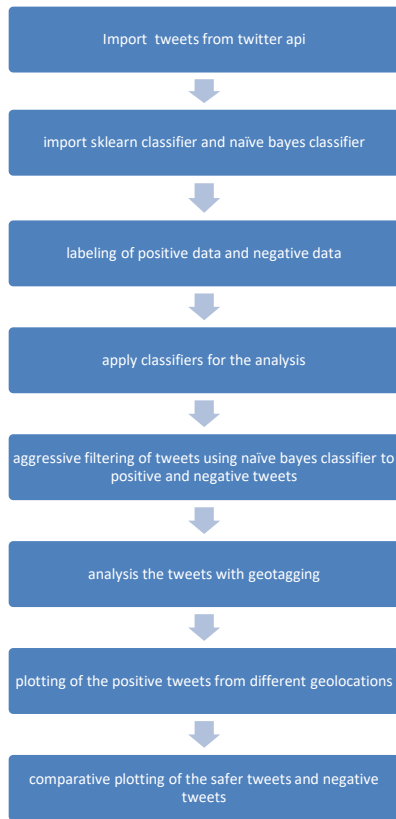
Import tweets from twitter api

import sklearn classifier and naïve bayes classifier

labeling of positive data and negative data

apply classifiers for the analysis

aggressive filtering of tweets using naïve bayes classifier to positive and negative tweets

analysis the tweets with geotagging

plotting of the positive tweets from different geolocations

comparative plotting of the safer tweets and negative tweets